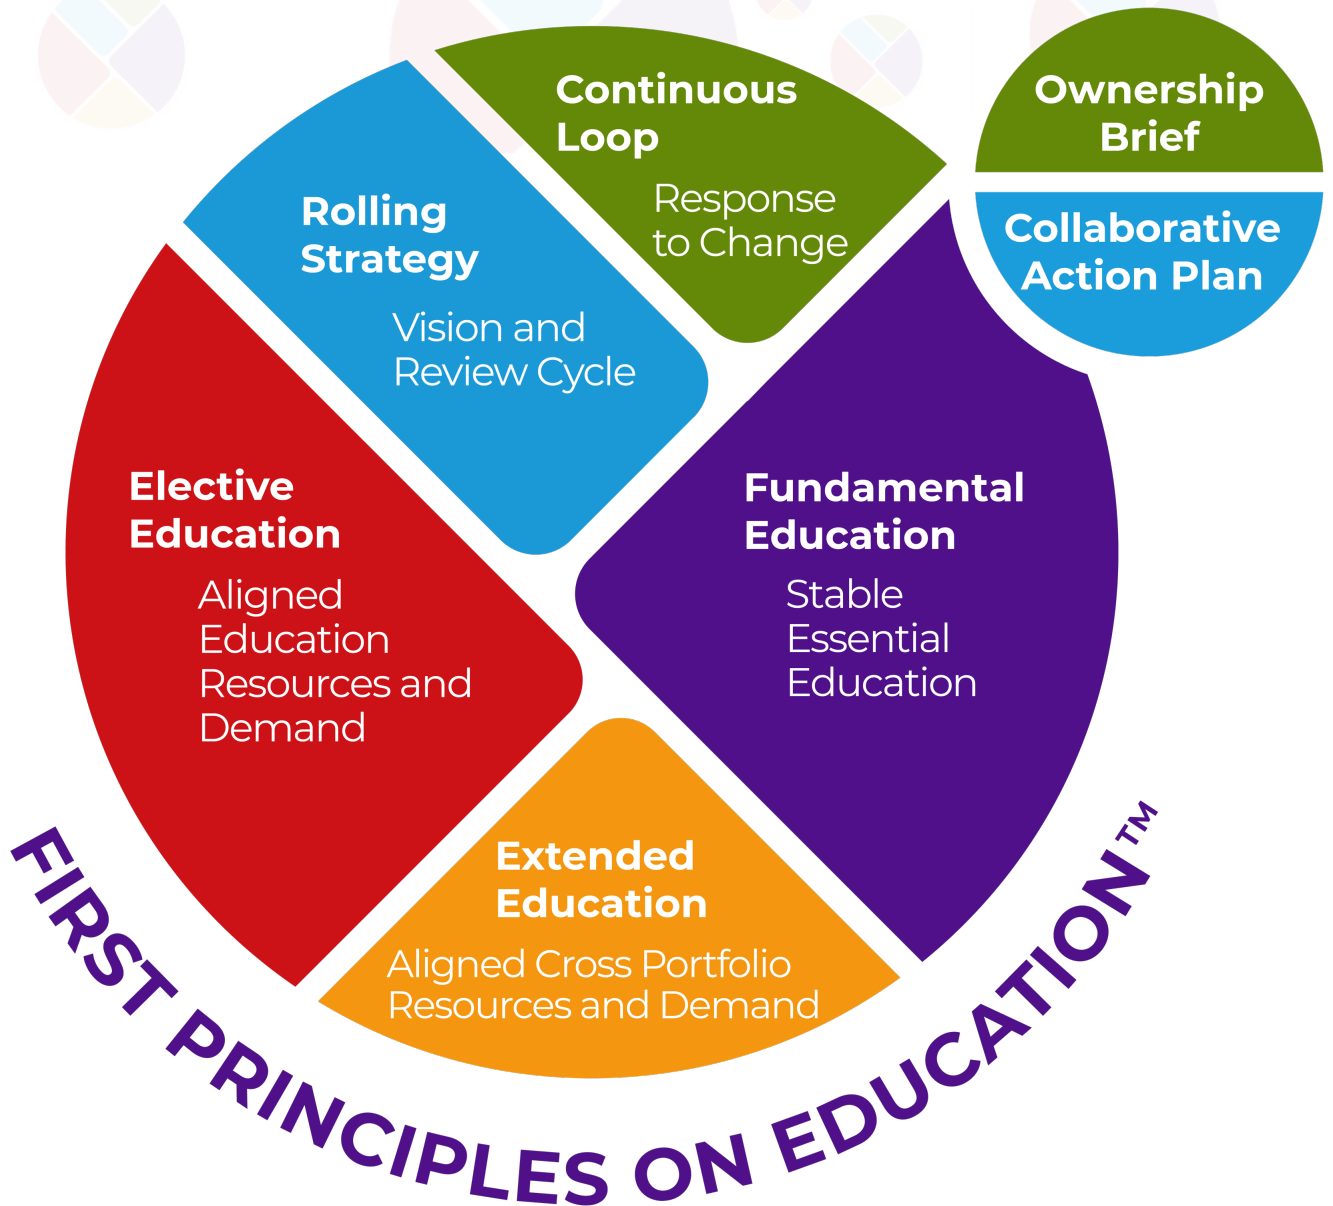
Continuous Loop

Response to Change

Ownership Brief

Collaborative Action Plan

Rolling Strategy

Vision and Review Cycle

Elective Education

Aligned Education Resources and Demand

Fundamental Education

Stable Essential Education

Extended Education

Aligned Cross Portfolio Resources and Demand

FIRST PRINCIPLES ON EDUCATION™